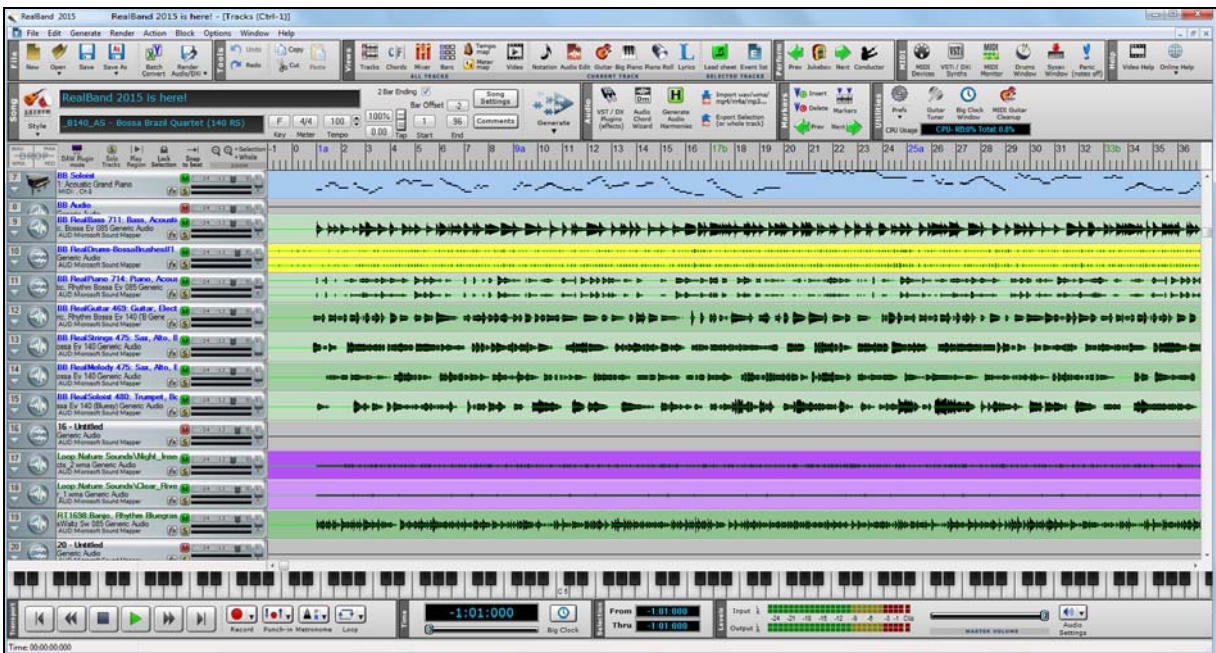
RealBand 2015 RealBand 2015 is here! - [Tracks (Ctrl-1)]

File Edit Generate Render Action Block Options Window Help

New Open Save Save As Batch Convert Render Audio/DKI Undo Redo Copy Cut Paste Tracks Chords Mixer Bars Tempo map Meter map Video Notation Audio Edit Guitar Big Piano Piano Roll Lyrics Lead sheet Event list Prev Jukebox Next Conductor MIDI Devices VSTi / DXi Synths MIDI Monitor Drums Window Synth Window Panic (notes off) Video Help Online Help

ALL TRACKS CURRENT TRACK SELECTED TRACKS

Style

RealBand 2015 is here!

_B140_AS - Bossa Brazil Quartet (140 RS)

F 4/4 100 100% 0.00 Tap
Key Meter Tempo

2 Bar Ending Bar Offset -2 1 96 Start End Song Settings Comments

Generate

VST / DX Plugins (effects) Audio Chord Wizard Generate Audio Harmonies Import wav/wma/mp4/m4a/mp3... Export Selection (or whole track) Insert Delete Markers Prev Next Prefs Guitar Tuner Big Clock Window MIDI Guitar Cleanup

CPU Usage CPU: 0% Total 0.8%

DAW Plugin mode Solo Tracks Play Region Lock Selection Snap to beat Selection Whole

1 2 1a 3 4 5 6 7 8 9a 10 11 12 13 14 15 16 17b 18 19 20 21 22 23 24 25a 26 27 28 29 30 31 32 33b 34 35 36

7 BB Soloist 1: Acoustic Grand Piano MIDI - Ch8
8 BB Audio
9 BB RealBass 711: Bass, Acoustic Bossa Ev 085 Generic Audio AUD Microsoft Sound Mapper
10 BB RealDrums-BossaBrushesB1 Generic Audio AUD Microsoft Sound Mapper
11 BB RealPiano 714: Piano, Acous Rhythm Bossa Ev 085 Generic AUD Microsoft Sound Mapper
12 BB RealGuitar 469: Guitar, Elect Rhythm Bossa Ev 140 (B Gene AUD Microsoft Sound Mapper
13 BB RealStrings 475: Sax, Alto, B ossa Ev 140 Generic Audio AUD Microsoft Sound Mapper
14 BB RealMelody 475: Sax, Alto, ossa Ev 140 Generic Audio AUD Microsoft Sound Mapper
15 BB RealSoloist 480: Trumpet, Bo ssa Ev 140 (Bluesy) Generic Audio AUD Microsoft Sound Mapper
16 16 - Untitled Generic Audio AUD Microsoft Sound Mapper
17 Loop Nature Sounds\Night_Inse cts_2.wma Generic Audio AUD Microsoft Sound Mapper
18 Loop Nature Sounds\Clear_Rive r_1.wma Generic Audio AUD Microsoft Sound Mapper
19 RT1638 Banjo, Rhythm Bluegras sWaltz Sw 085 Generic Audio AUD Microsoft Sound Mapper
20 20 - Untitled Generic Audio AUD Microsoft Sound Mapper

C5

Record Punch-in Metronome Loop

-1:01:000

Big Clock

From -1:01:000
Thru -1:01:000

Input
Output

-24 -21 -18 -15 -12 -9 -6 -3 -1 Clip

MASTER VOLUME

Audio Settings

Time: 00:00:00.000